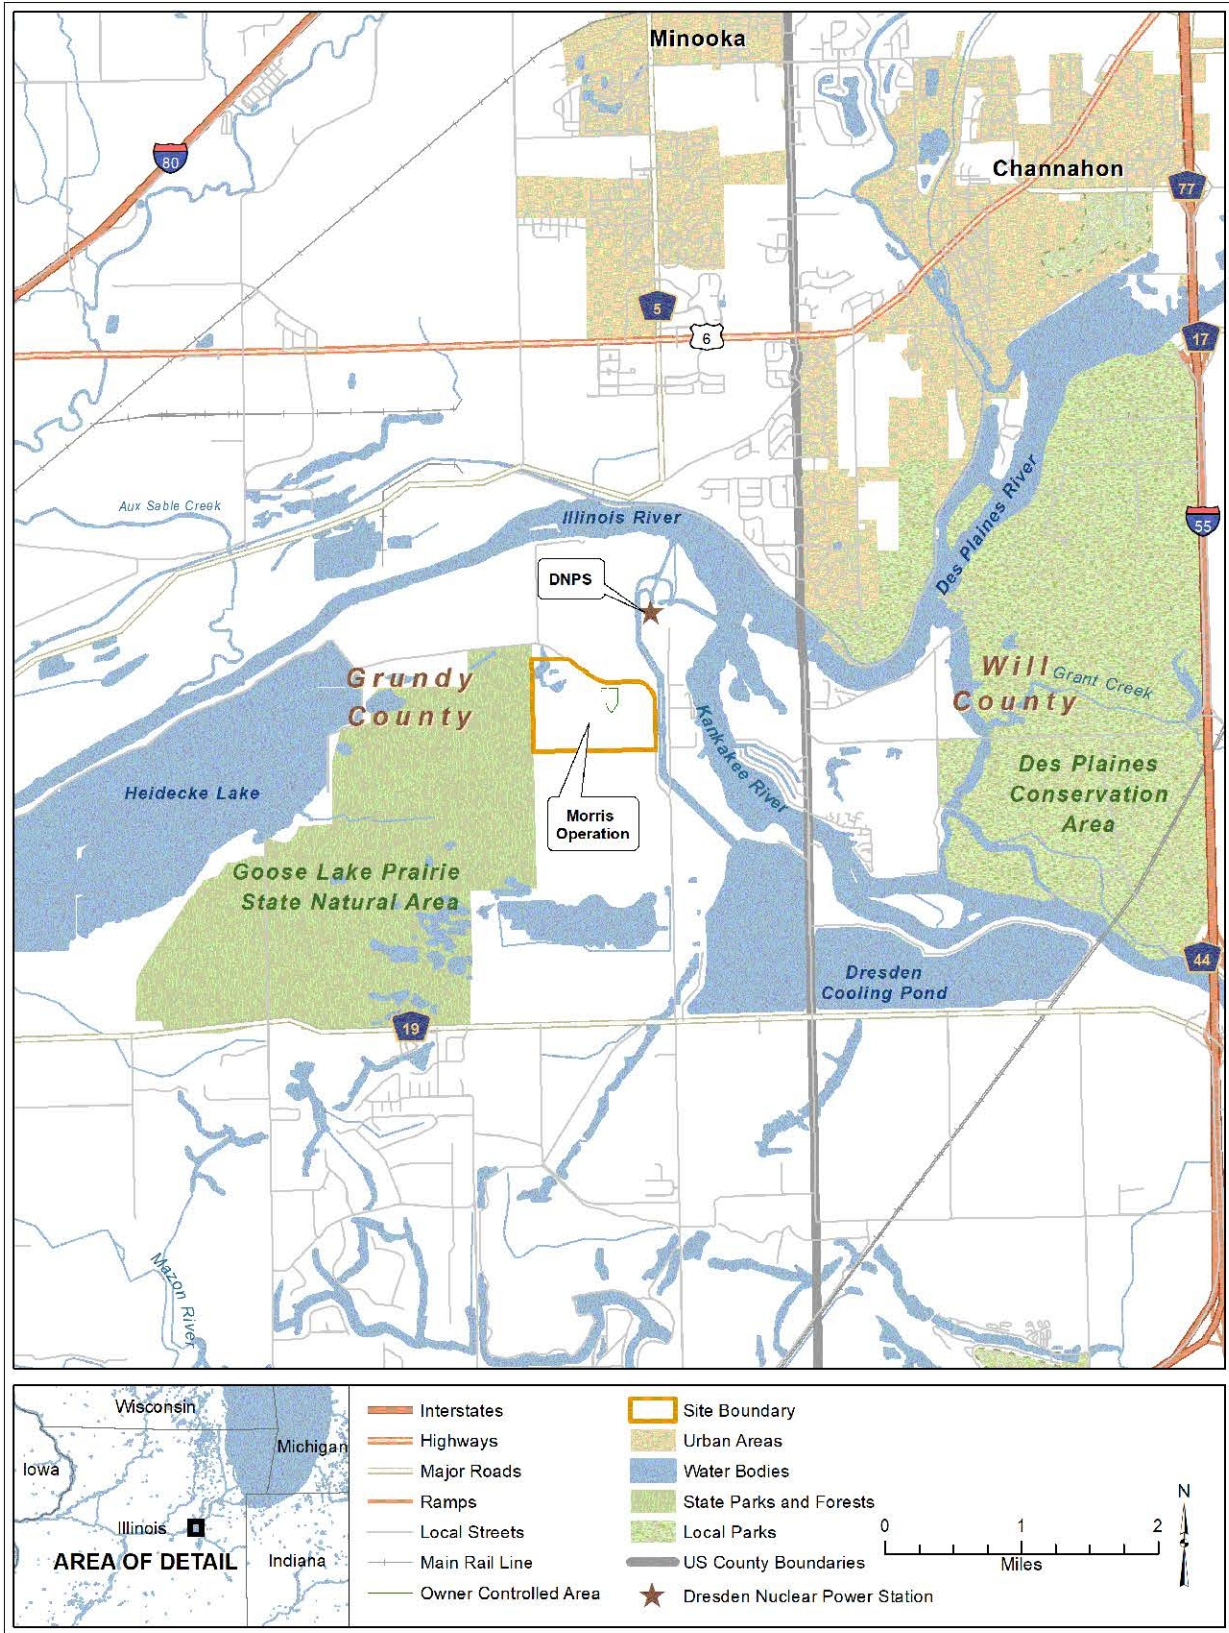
Minooka

Channahon

80

77

5

6

17

55

Aux Sable Creek

Illinois River

DNPS

Des Plaines River

Grundy County

Will County

Grant Creek

Kankakee River

Heidecke Lake

Morris Operation

Des Plaines Conservation Area

Goose Lake Prairie State Natural Area

Dresden Cooling Pond

44

19

Mazon River

Wisconsin
Michigan
Iowa
Illinois
Indiana
AREA OF DETAIL

Interstates
Highways
Major Roads
Ramps
Local Streets
Main Rail Line
Owner Controlled Area

Site Boundary
Urban Areas
Water Bodies
State Parks and Forests
Local Parks
US County Boundaries
Dresden Nuclear Power Station

0 1 2
Miles
N